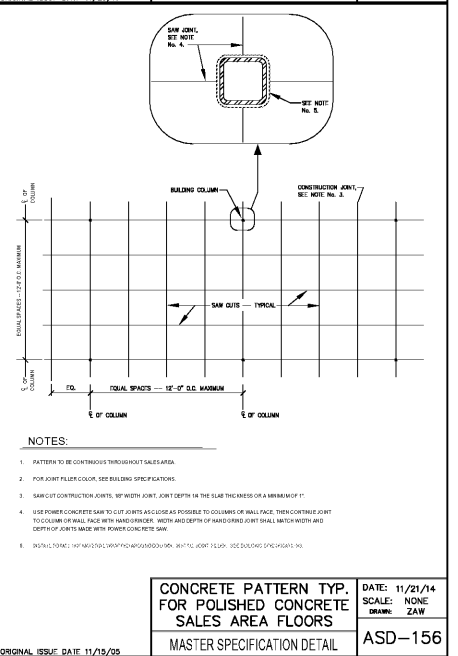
SAW JOINT, SEE NOTE No. 4.

SEE NOTE No. 5.

BUILDING COLUMN

CONSTRUCTION JOINT, SEE NOTE No. 3.

℄ OF COLUMN

EQUAL SPACES — 12'-0" O.C. MAXIMUM

SAW CUTS — TYPICAL

℄ OF COLUMN

EQ.

EQUAL SPACES — 12'-0" O.C. MAXIMUM

℄ OF COLUMN

℄ OF COLUMN

NOTES:

1. PATTERN TO BE CONTINUOUS THROUGHOUT SALES AREA.

2. FOR JOINT FILLER COLOR, SEE BUILDING SPECIFICATIONS.

3. SAW CUT CONTRUCTION JOINTS, 1/8" WIDTH JOINT, JOINT DEPTH 1/4 THE SLAB THICKNESS OR A MINIMUM OF 1".

4. USE POWER CONCRETE SAW TO CUT JOINTS AS CLOSE AS POSSIBLE TO COLUMNS OR WALL FACE, THEN CONTINUE JOINT TO COLUMN OR WALL FACE WITH HAND GRINDER. WIDTH AND DEPTH OF HAND GRIND JOINT SHALL MATCH WIDTH AND DEPTH OF JOINTS MADE WITH POWER CONCRETE SAW.

5. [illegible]

CONCRETE PATTERN TYP. FOR POLISHED CONCRETE SALES AREA FLOORS

MASTER SPECIFICATION DETAIL

DATE: 11/21/14
SCALE: NONE
DRAWN: ZAW

ASD-156

ORIGINAL ISSUE DATE 11/15/05